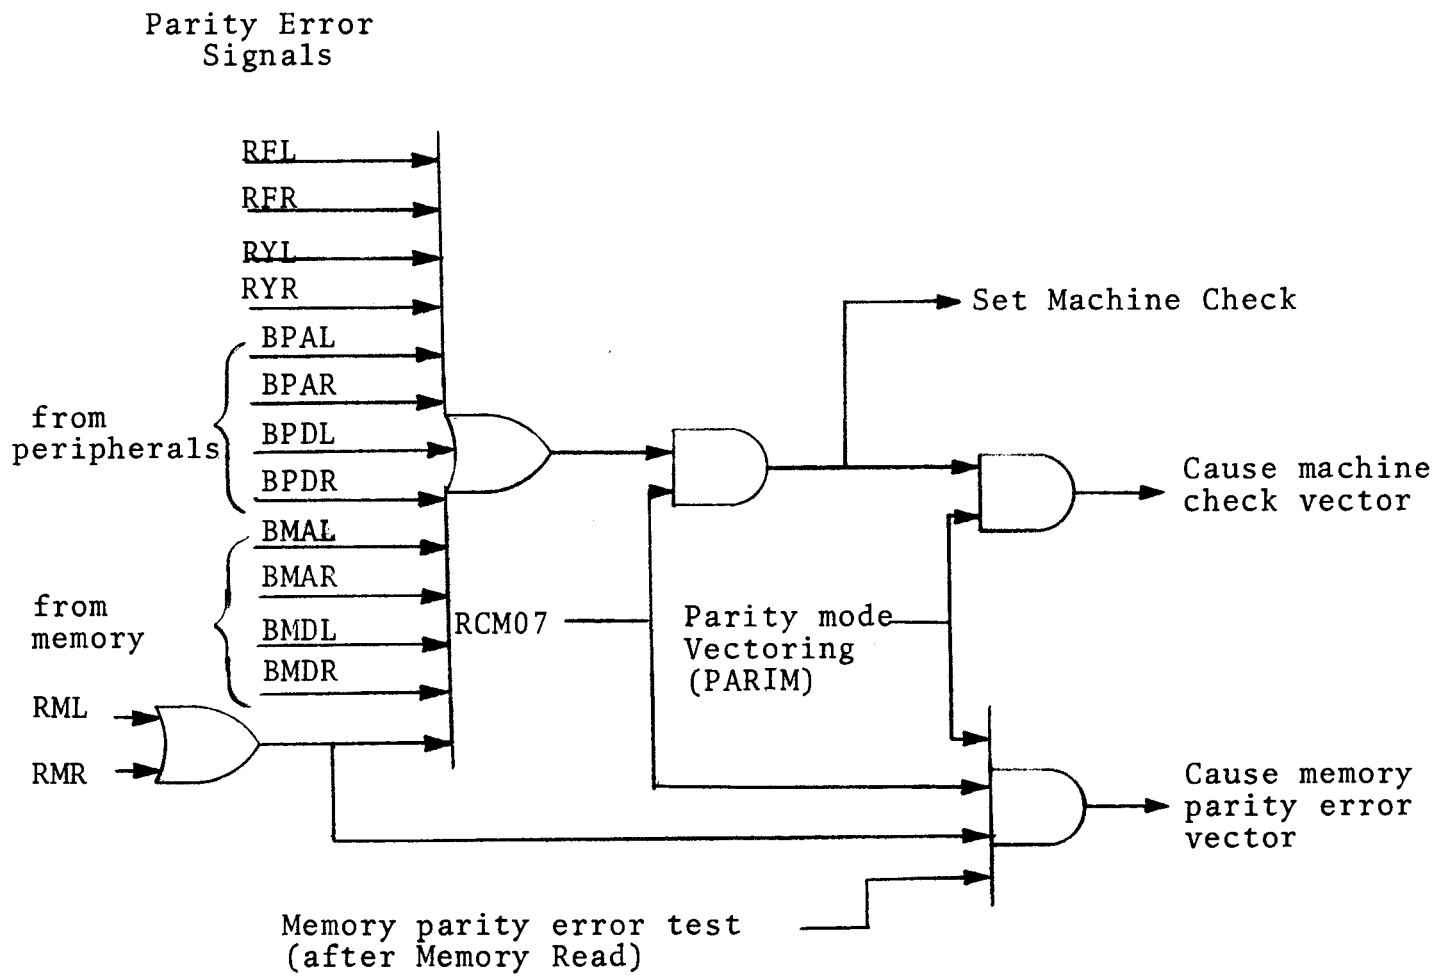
Parity Error
Signals

REL
RFR
RYL
RYR
BPAL
BPAR
BPDL
BPDR
from
peripherals
BMAL
BMAR
BMDL
BMDR
from
memory
RML
RMR
RCM07
Parity mode
Vectoring
(PARIM)
Set Machine Check
Cause machine
check vector
Cause memory
parity error
vector
Memory parity error test
(after Memory Read)